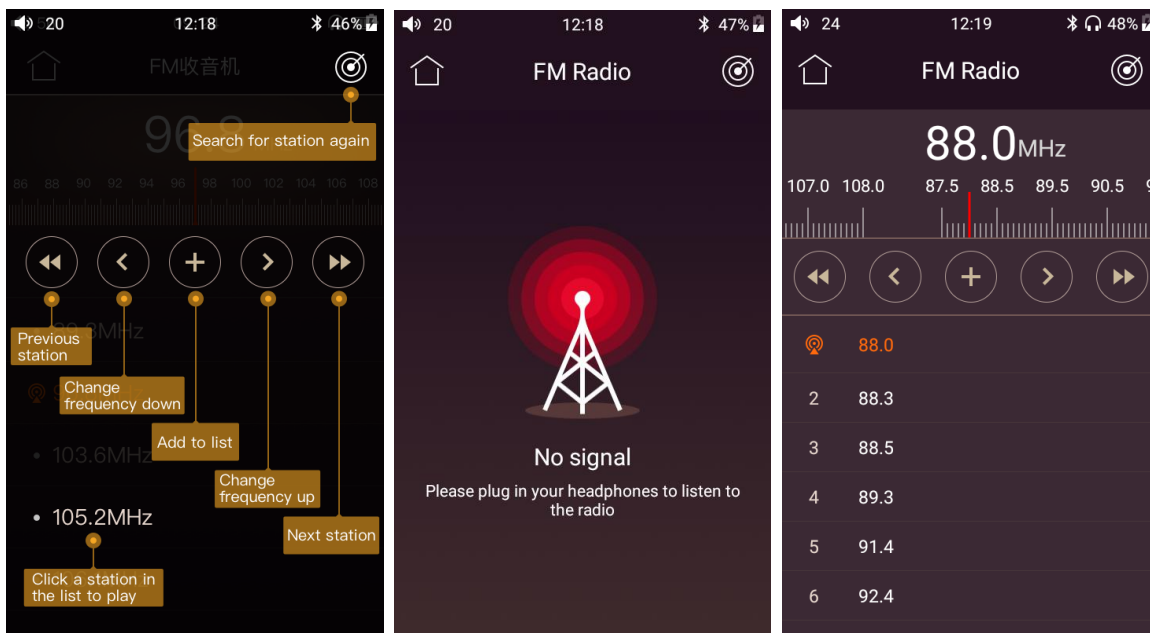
20 12:18 46%

FM收音机

96.8

Search for station again

86 88 90 92 94 96 98 100 102 104 106 108

Previous station

Change frequency down

Add to list

Change frequency up

Next station

89.3MHz

103.6MHz

• 105.2MHz

Click a station in the list to play

20 12:18 47%

FM Radio

No signal

Please plug in your headphones to listen to the radio

24 12:19 48%

FM Radio

88.0MHz

107.0 108.0 87.5 88.5 89.5 90.5

88.0

2 88.3

3 88.5

4 89.3

5 91.4

6 92.4